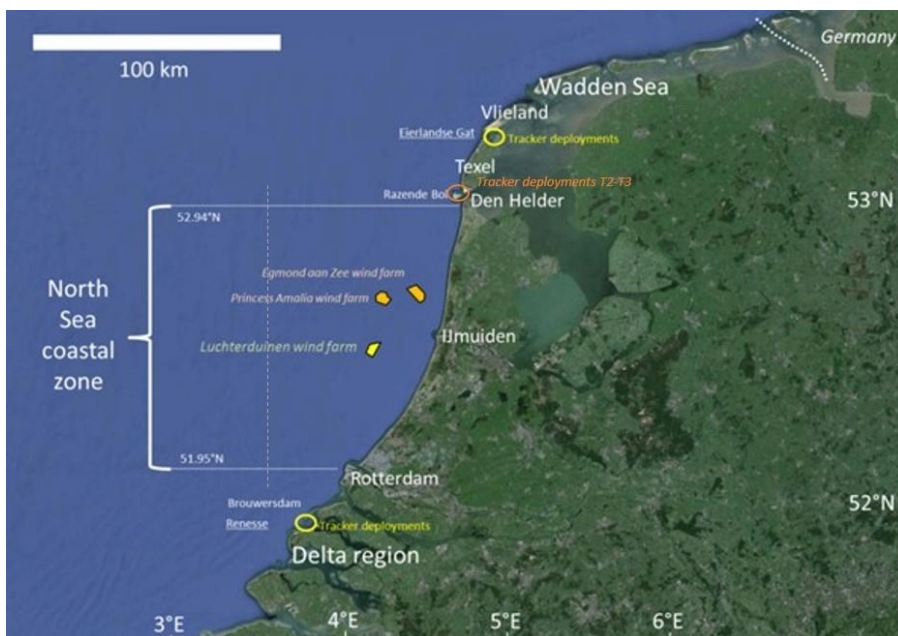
100 km

Germany

Wadden Sea

Vlieland

Eierlandse Gat

Tracker deployments

Texel

Razende Bol

Tracker deployments T2-T3

Den Helder

53°N

52.94°N

North Sea coastal zone

Egmond aan Zee wind farm

Princess Amalia wind farm

Luchterduinen wind farm

IJmuiden

51.95°N

Rotterdam

Brouwersdam

Renesse

Tracker deployments

52°N

Delta region

3°E

4°E

5°E

6°E